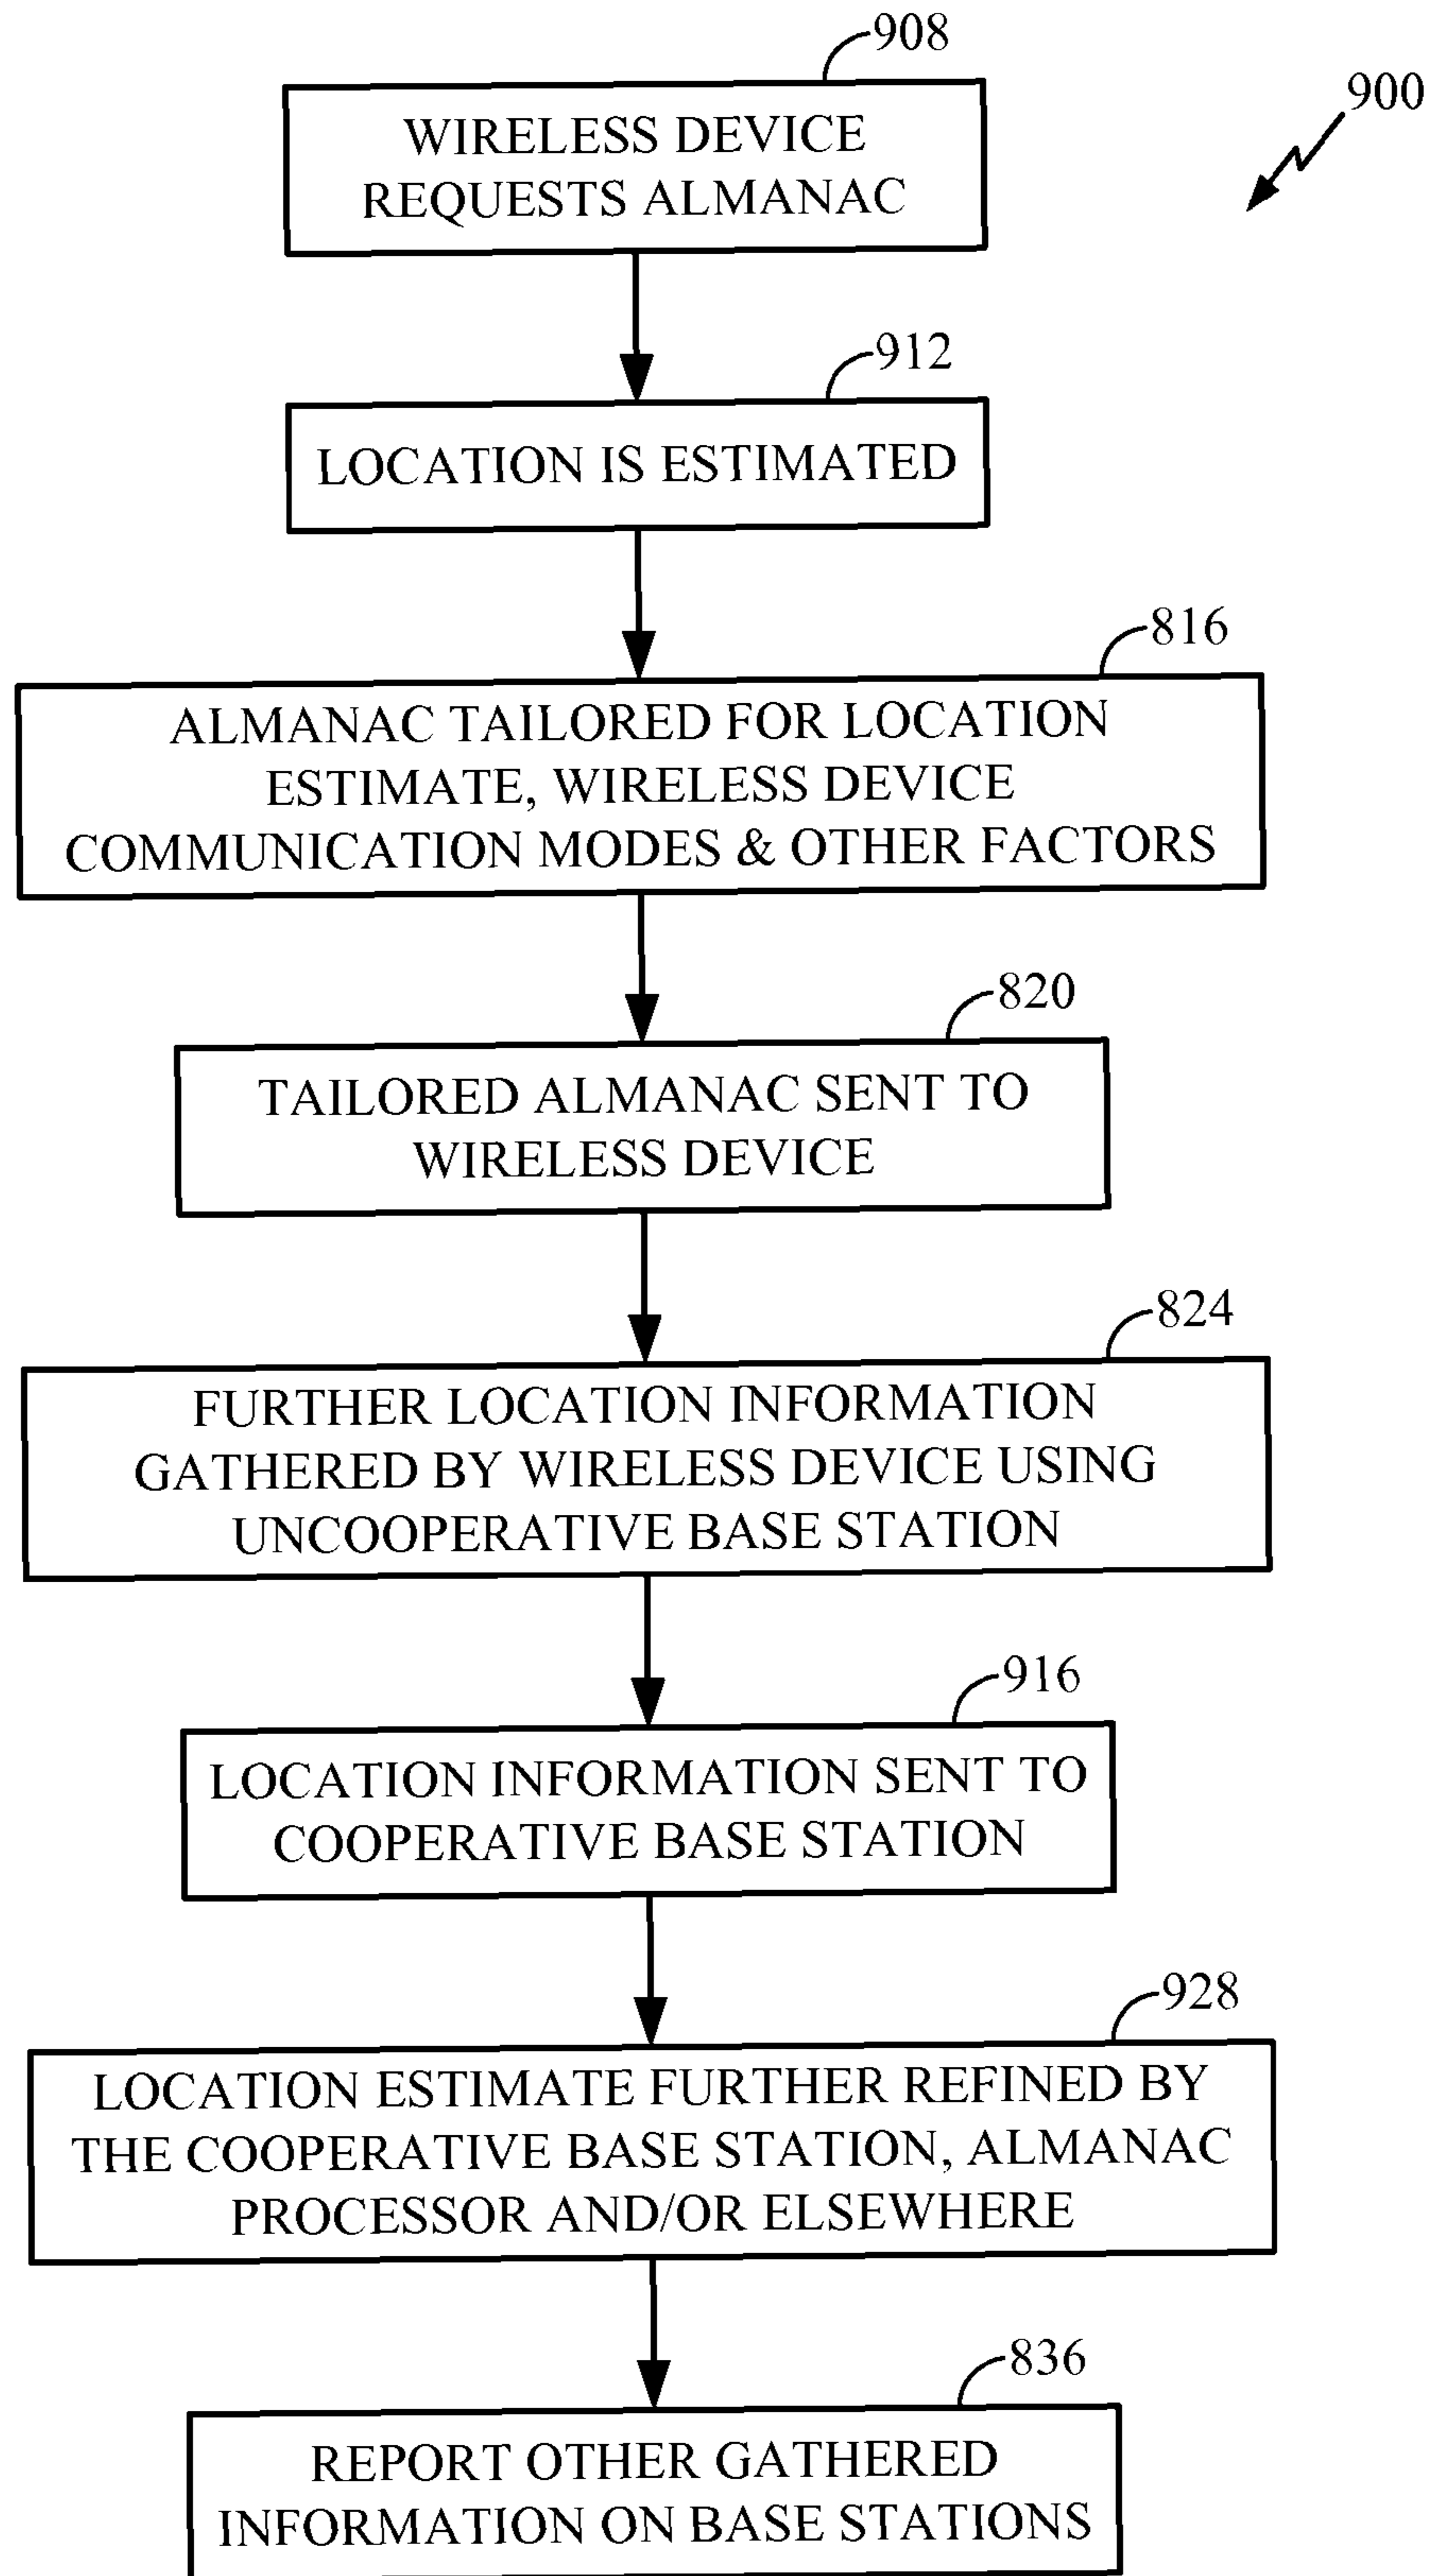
908

900

WIRELESS DEVICE REQUESTS ALMANAC

912

LOCATION IS ESTIMATED

816

ALMANAC TAILORED FOR LOCATION ESTIMATE, WIRELESS DEVICE COMMUNICATION MODES & OTHER FACTORS

820

TAILORED ALMANAC SENT TO WIRELESS DEVICE

824

FURTHER LOCATION INFORMATION GATHERED BY WIRELESS DEVICE USING UNCOOPERATIVE BASE STATION

916

LOCATION INFORMATION SENT TO COOPERATIVE BASE STATION

928

LOCATION ESTIMATE FURTHER REFINED BY THE COOPERATIVE BASE STATION, ALMANAC PROCESSOR AND/OR ELSEWHERE

836

REPORT OTHER GATHERED INFORMATION ON BASE STATIONS